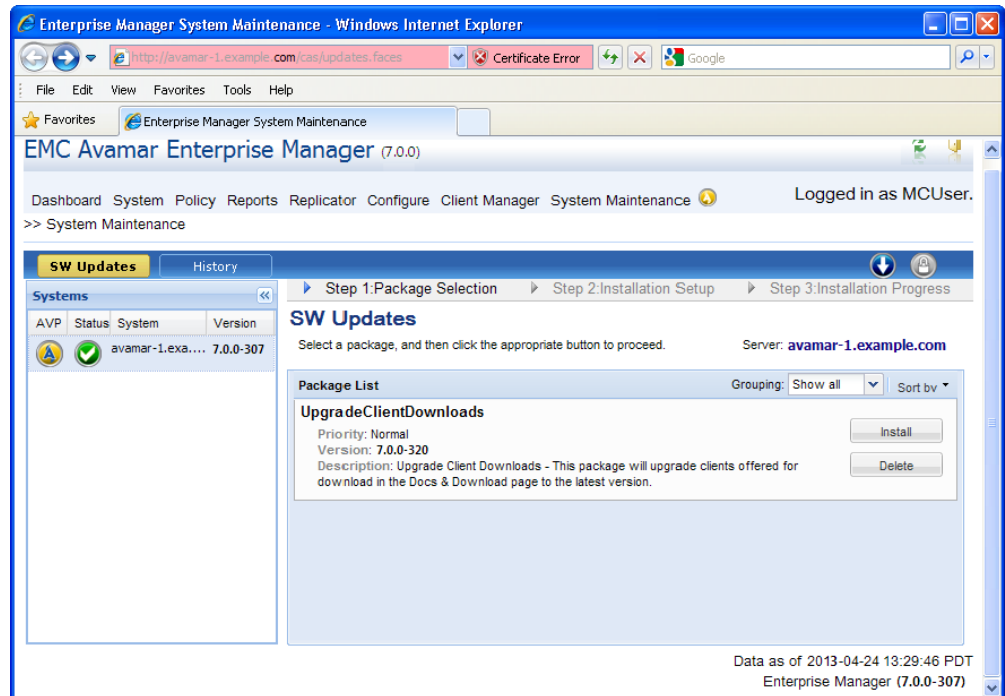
Enterprise Manager System Maintenance - Windows Internet Explorer

http://avamar-1.example.com/cas/updates.faces Certificate Error Google

File Edit View Favorites Tools Help

Favorites Enterprise Manager System Maintenance

EMC Avamar Enterprise Manager (7.0.0)

Dashboard System Policy Reports Replicator Configure Client Manager System Maintenance

Logged in as MCUser.

>> System Maintenance

SW Updates History

Systems

| AVP | Status | System | Version |
|---|---|---|---|
| | | avamar-1.exa.... | 7.0.0-307 |

Step 1:Package Selection Step 2:Installation Setup Step 3:Installation Progress

SW Updates

Select a package, and then click the appropriate button to proceed.

Server: avamar-1.example.com

Package List Grouping: Show all Sort by

UpgradeClientDownloads

Priority: Normal
Version: 7.0.0-320
Description: Upgrade Client Downloads - This package will upgrade clients offered for download in the Docs & Download page to the latest version.

Install

Delete

Data as of 2013-04-24 13:29:46 PDT
Enterprise Manager (7.0.0-307)